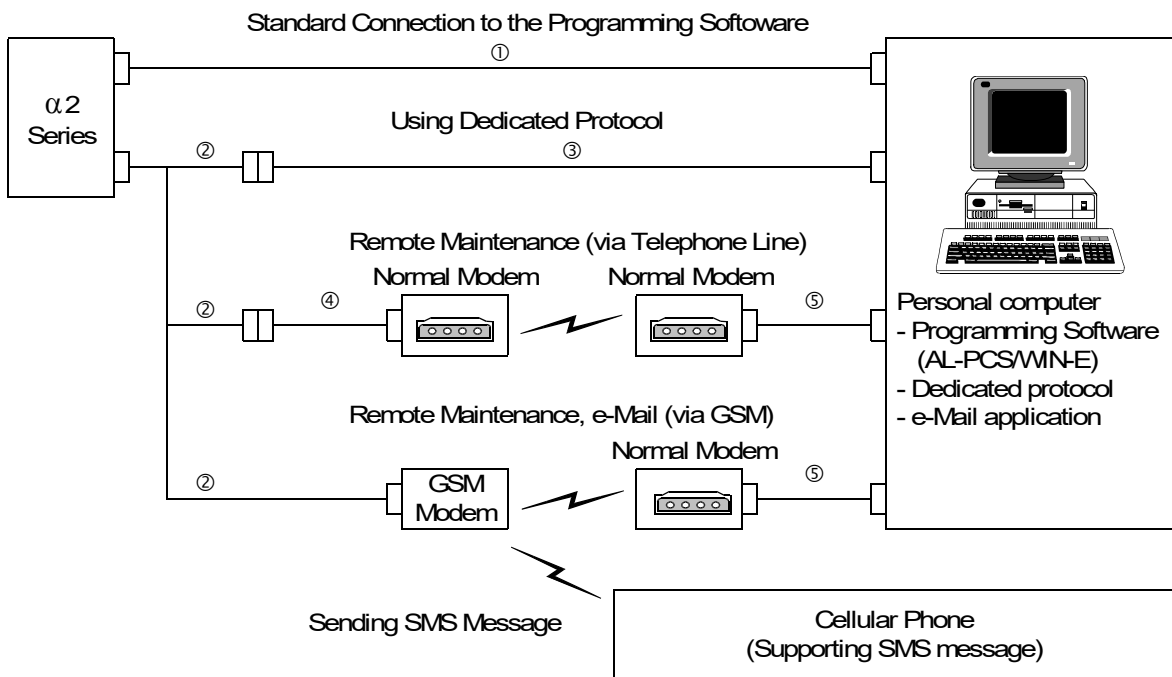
Standard Connection to the Programming Softoware

①

$\alpha$2 Series

Using Dedicated Protocol

②

③

Remote Maintenance (via Telephone Line)

Normal Modem

Normal Modem

②

④

⑤

Personal computer
- Programming Software (AL-PCS/WIN-E)
- Dedicated protocol
- e-Mail application

Remote Maintenance, e-Mail (via GSM)

Normal Modem

②

GSM Modem

⑤

Sending SMS Message

Cellular Phone
(Supporting SMS message)